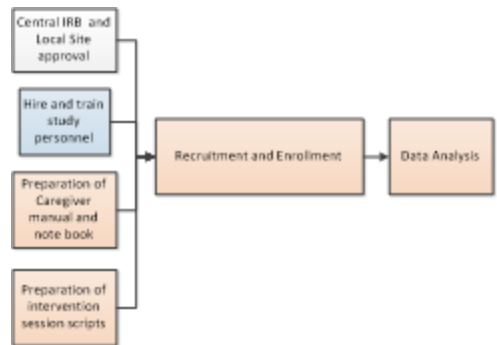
Central IRB and Local Site approval

Hire and train study personnel

Preparation of Caregiver manual and note book

Preparation of intervention session scripts

Recruitment and Enrolment

Data Analysis